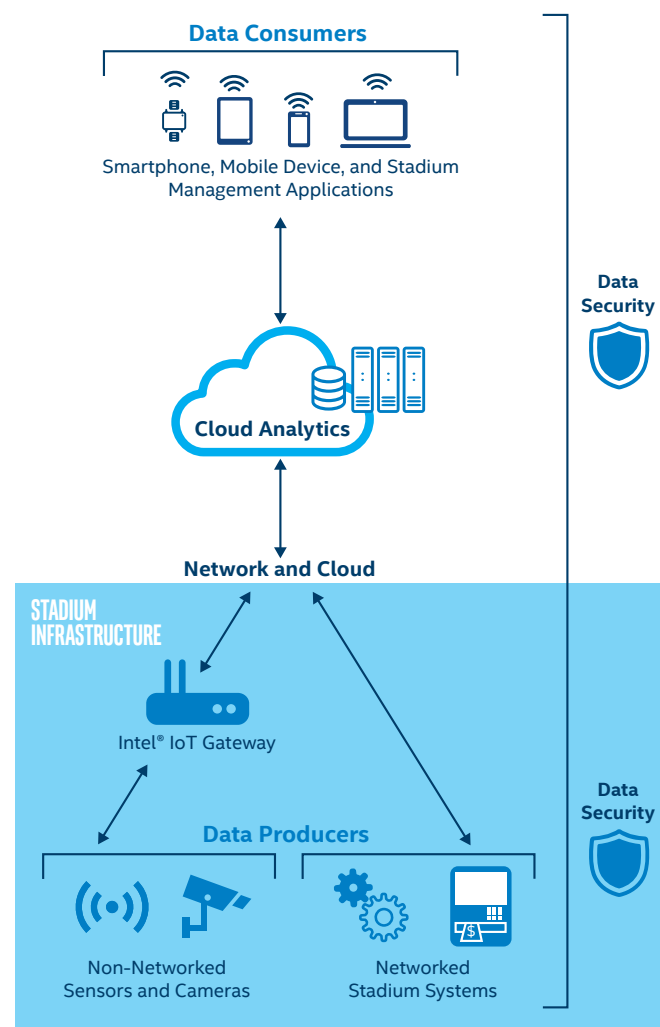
Data Consumers

Smartphone, Mobile Device, and Stadium Management Applications

Data Security

Cloud Analytics

Network and Cloud

STADIUM INFRASTRUCTURE

Intel® IoT Gateway

Data Security

Data Producers

Non-Networked Sensors and Cameras

Networked Stadium Systems